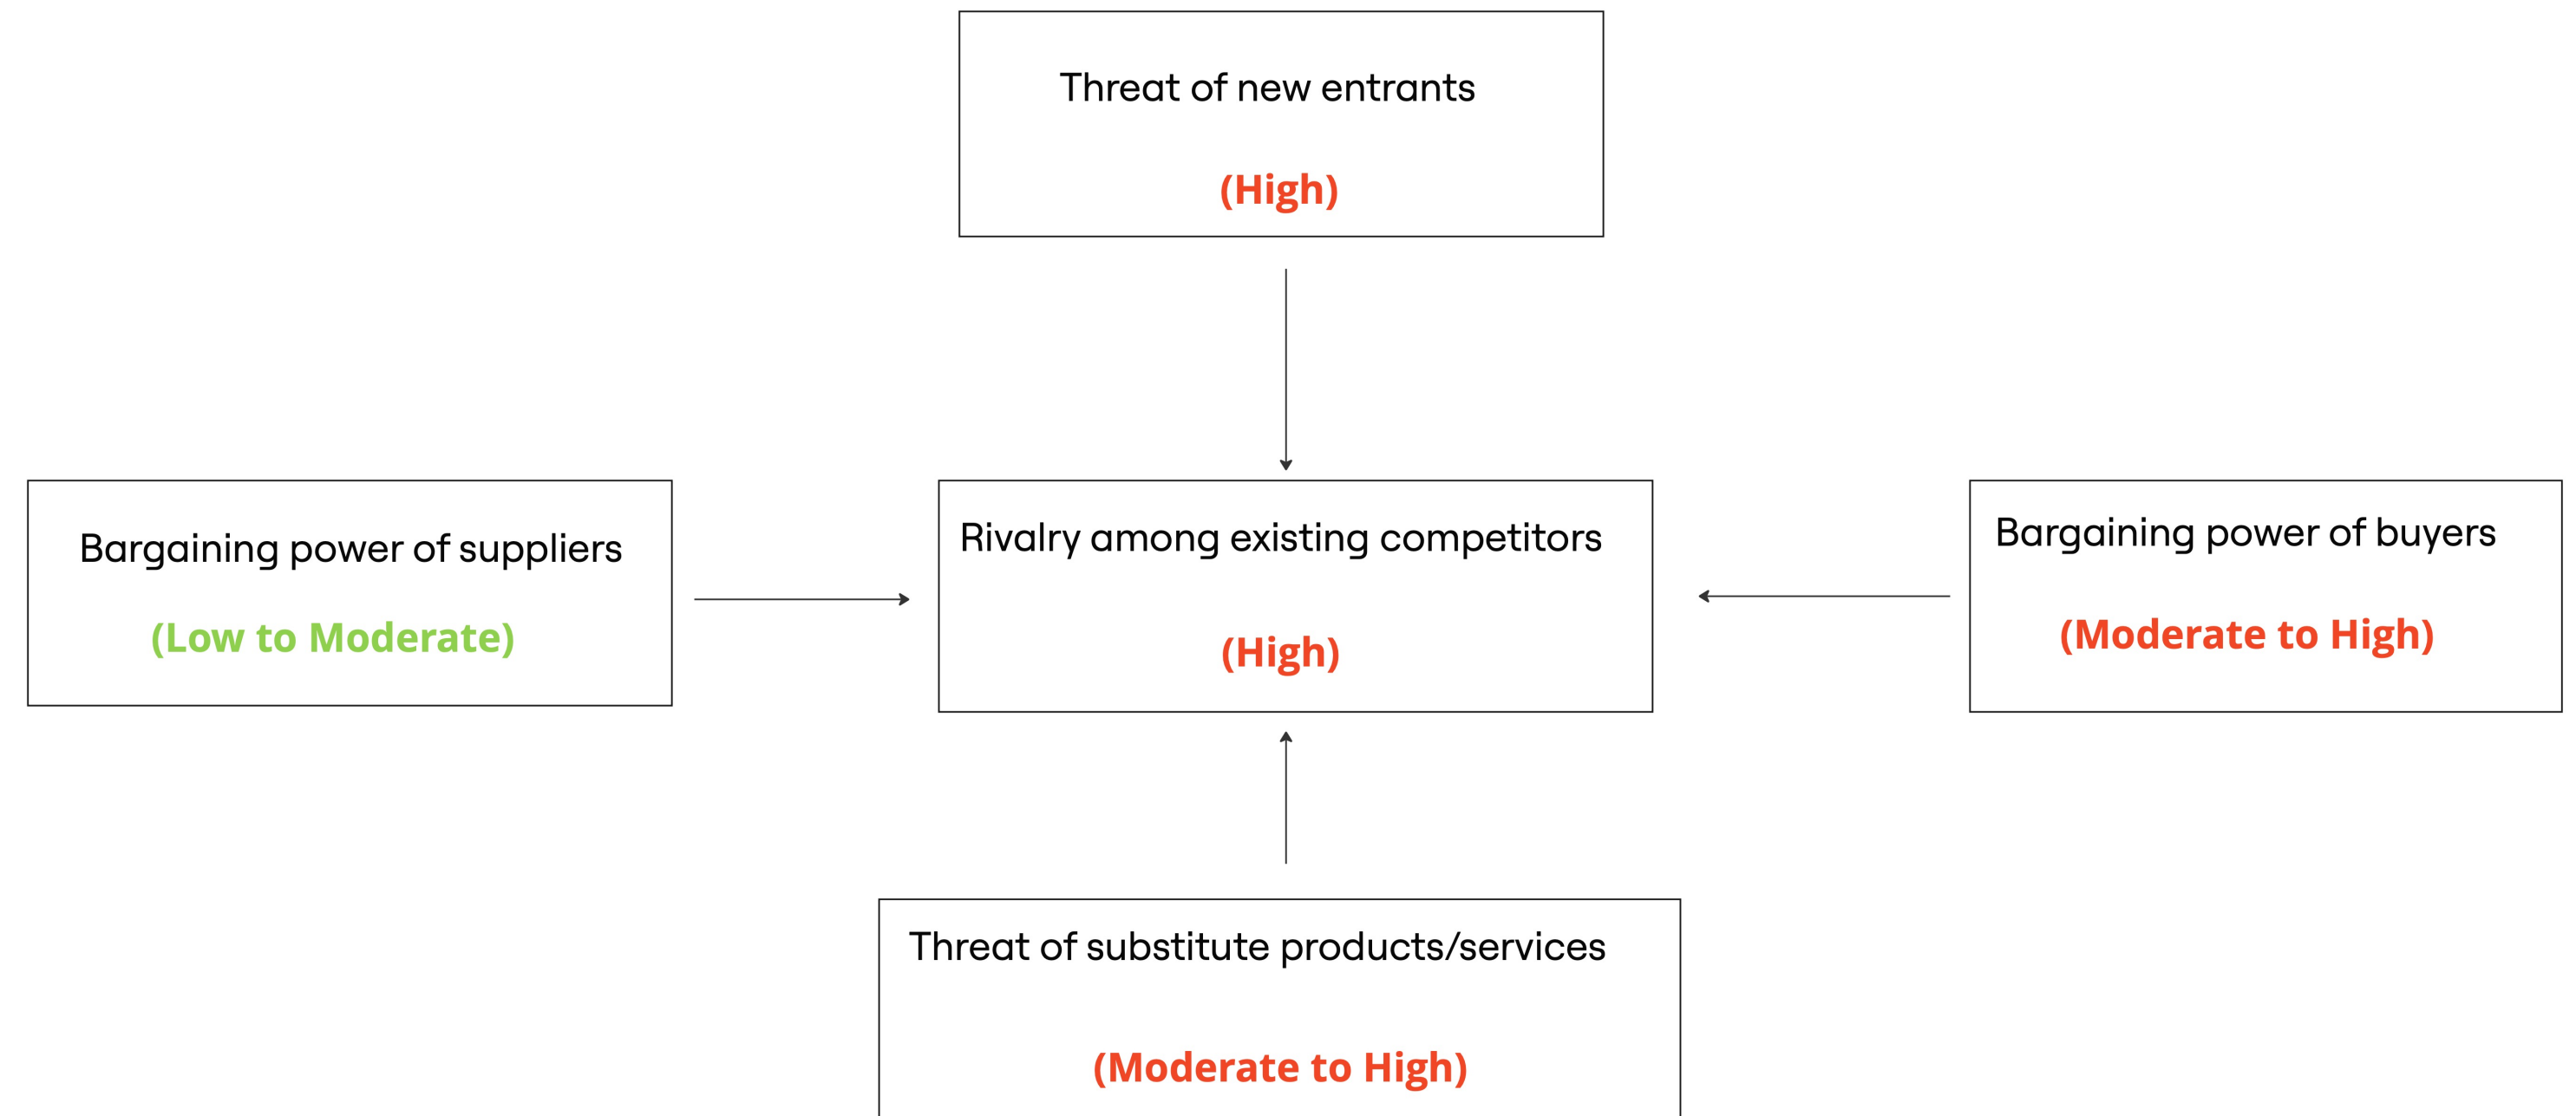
Threat of new entrants

(High)

Bargaining power of suppliers

(Low to Moderate)

Rivalry among existing competitors

(High)

Bargaining power of buyers

(Moderate to High)

Threat of substitute products/services

(Moderate to High)